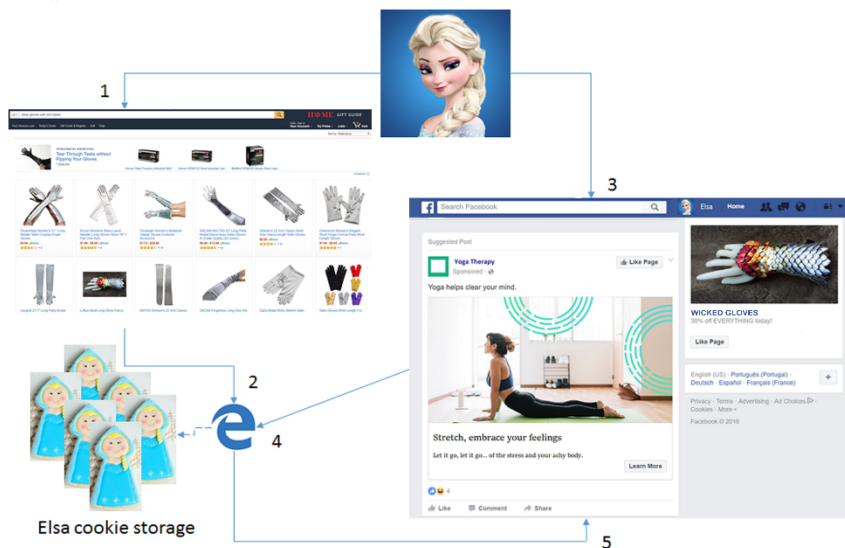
1

HOME GIFT GUIDE

Tear Through Tasks without Ripping Your Gloves

3

Search Facebook

Elsa

Home

Suggested Post

Yoga Therapy

Sponsored

Like Page

Yoga helps clear your mind.

Stretch, embrace your feelings

Let it go, let it go... of the stress and your achy body.

Learn More

4

Like

Comment

Share

WICKED GLOVES

30% off EVERYTHING today!

Like Page

English (US) · Português (Portugal) · Deutsch · Español · Français (France)

Privacy · Terms · Advertising · Ad Choices · Cookies · More

Facebook © 2018

2

4

Elsa cookie storage

5